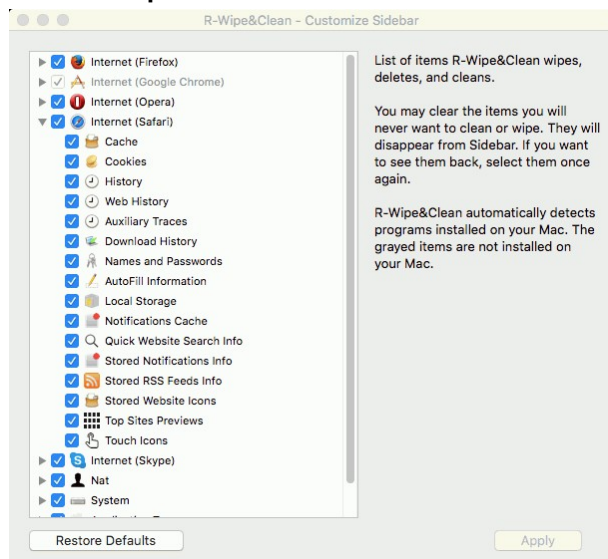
R-Wipe&Clean - Customize Sidebar

Internet (Firefox)
Internet (Google Chrome)
Internet (Opera)
Internet (Safari)
Cache
Cookies
History
Web History
Auxiliary Traces
Download History
Names and Passwords
AutoFill Information
Local Storage
Notifications Cache
Quick Website Search Info
Stored Notifications Info
Stored RSS Feeds Info
Stored Website Icons
Top Sites Previews
Touch Icons
Internet (Skype)
Nat
System
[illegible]

List of items R-Wipe&Clean wipes, deletes, and cleans.

You may clear the items you will never want to clean or wipe. They will disappear from Sidebar. If you want to see them back, select them once again.

R-Wipe&Clean automatically detects programs installed on your Mac. The grayed items are not installed on your Mac.

Restore Defaults

Apply